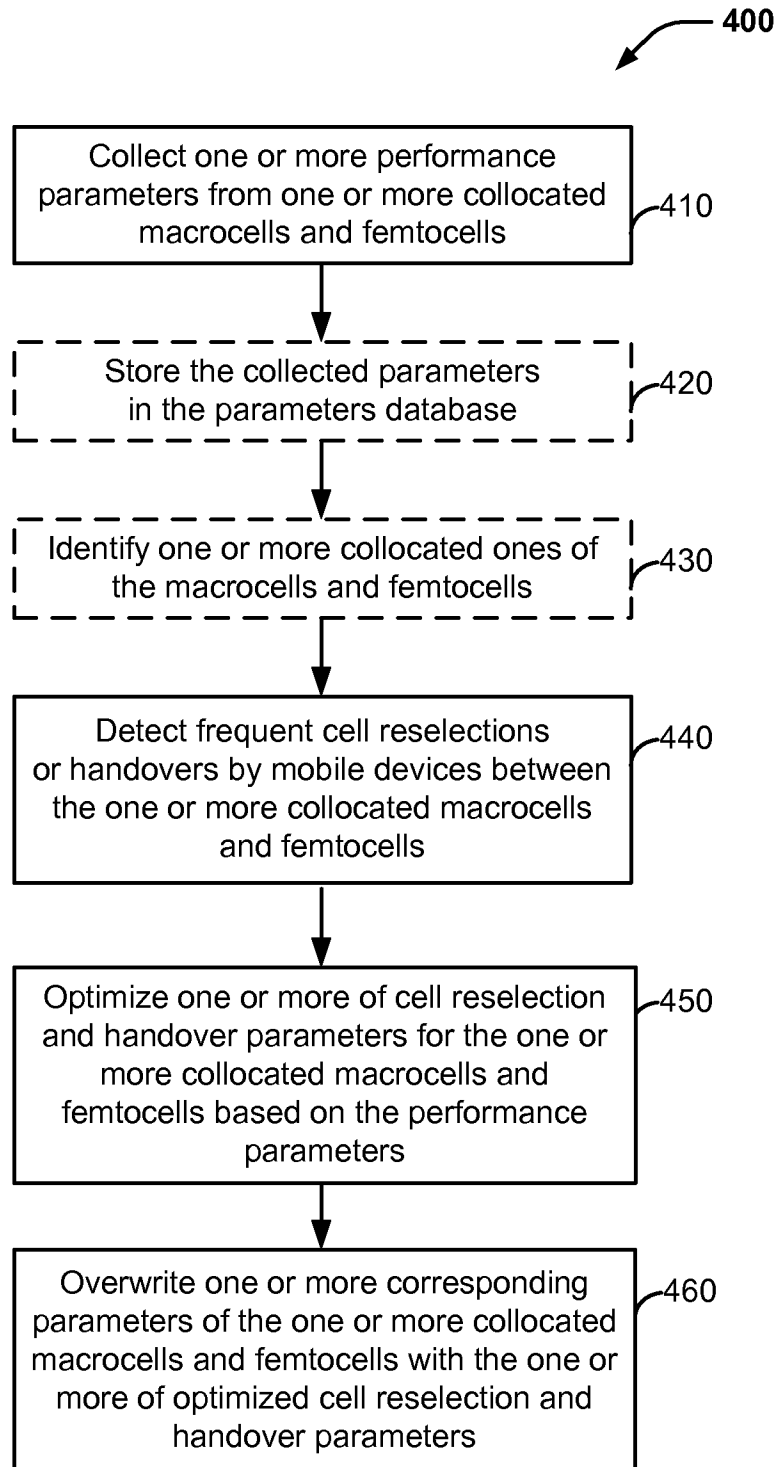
400

Collect one or more performance parameters from one or more collocated macrocells and femtocells

410

Store the collected parameters in the parameters database

420

Identify one or more collocated ones of the macrocells and femtocells

430

Detect frequent cell reselections or handovers by mobile devices between the one or more collocated macrocells and femtocells

440

Optimize one or more of cell reselection and handover parameters for the one or more collocated macrocells and femtocells based on the performance parameters

450

Overwrite one or more corresponding parameters of the one or more collocated macrocells and femtocells with the one or more of optimized cell reselection and handover parameters

460